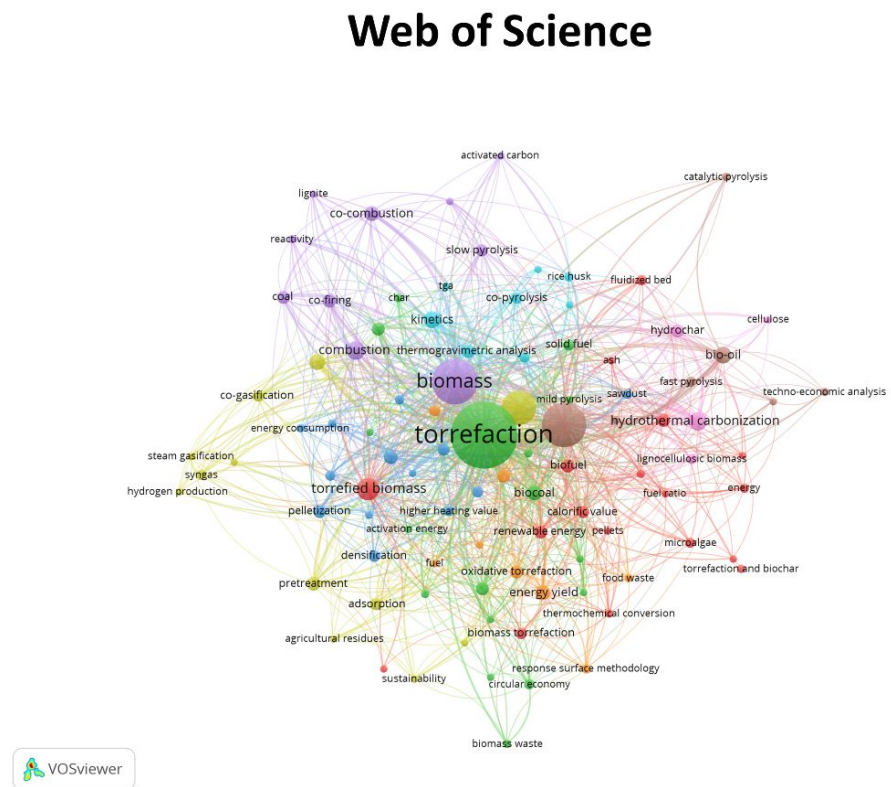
Web of Science

activated carbon
catalytic pyrolysis
lignite
co-combustion
reactivity
slow pyrolysis
rice husk
fluidized bed
coal
co-firing
tga
char
co-pyrolysis
cellulose
kinetics
hydrochar
combustion
thermogravimetric analysis
solid fuel
bio-oil
ash
biomass
fast pyrolysis
sawdust
techno-economic analysis
co-gasification
mild pyrolysis
hydrothermal carbonization
energy consumption
torrefaction
steam gasification
biofuel
lignocellulosic biomass
syngas
hydrogen production
torrefied biomass
biocoal
fuel ratio
energy
pelletization
higher heating value
calorific value
activation energy
renewable energy
pellets
microalgae
densification
fuel
oxidative torrefaction
torrefaction and biochar
food waste
pretreatment
energy yield
adsorption
thermochemical conversion
biomass torrefaction
agricultural residues
response surface methodology
sustainability
circular economy
biomass waste
VOSviewer